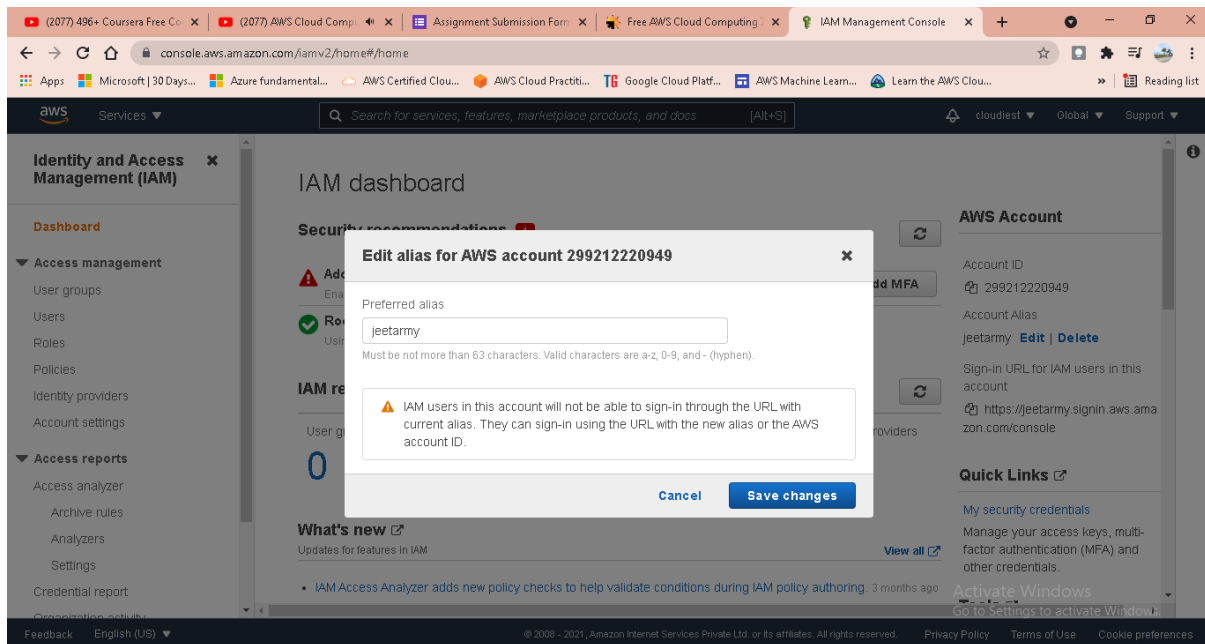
(2077) 496+ Coursera Free Co ×
(2077) AWS Cloud Compu ×
Assignment Submission Form ×
Free AWS Cloud Computing ×
IAM Management Console ×

console.aws.amazon.com/iamv2/home#/home

Apps
Microsoft | 30 Days...
Azure fundamental...
AWS Certified Clou...
AWS Cloud Practiti...
Google Cloud Platf...
AWS Machine Learn...
Learn the AWS Clou...
Reading list

aws
Services ▼
Search for services, features, marketplace products, and docs
[Alt+S]
cloudiest ▼
Global ▼
Support ▼

Identity and Access Management (IAM)

Dashboard

▼ Access management
User groups
Users
Roles
Policies
Identity providers
Account settings

▼ Access reports
Access analyzer
Archive rules
Analyzers
Settings
Credential report
Organization activity

IAM dashboard

Security recommendations
Ad
Ena
Ro
Usi
dd MFA

IAM re
User g
0
roviders

Edit alias for AWS account 299212220949

Preferred alias
jeetarmy
Must be not more than 63 characters. Valid characters are a-z, 0-9, and - (hyphen).

IAM users in this account will not be able to sign-in through the URL with current alias. They can sign-in using the URL with the new alias or the AWS account ID.

Cancel
Save changes

What's new
Updates for features in IAM
View all

• IAM Access Analyzer adds new policy checks to help validate conditions during IAM policy authoring. 3 months ago

AWS Account
Account ID
299212220949
Account Alias
jeetarmy Edit | Delete
Sign-in URL for IAM users in this account
https://jeetarmy.signin.aws.amazon.com/console

Quick Links
My security credentials
Manage your access keys, multi-factor authentication (MFA) and other credentials.

Activate Windows
Go to Settings to activate Windows.

Feedback
English (US) ▼
© 2008 - 2021, Amazon Internet Services Private Ltd. or its affiliates. All rights reserved.
Privacy Policy
Terms of Use
Cookie preferences